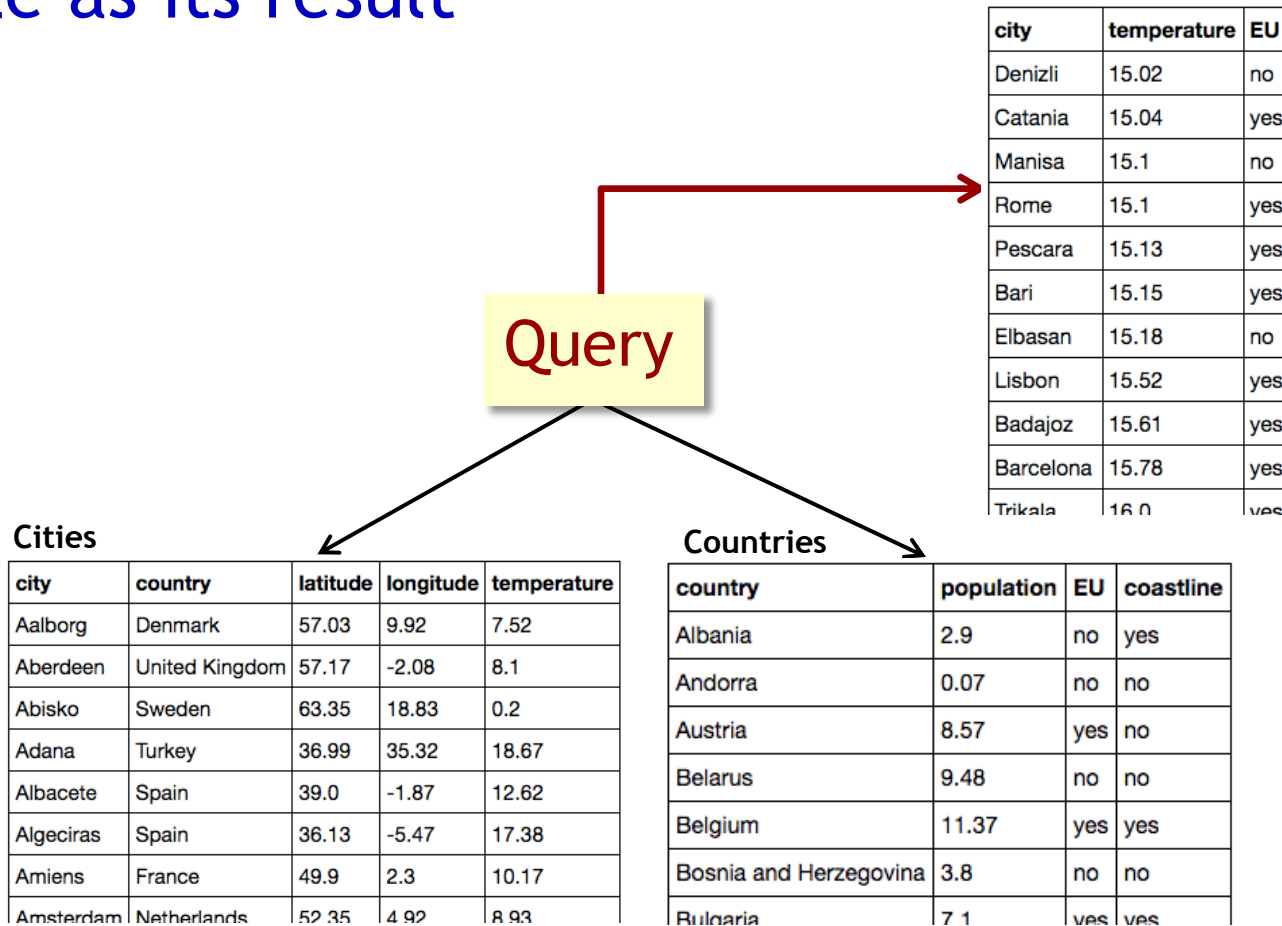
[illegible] as its result

| city | temperature | EU |
|---|---|---|
| Denizli | 15.02 | no |
| Catania | 15.04 | yes |
| Manisa | 15.1 | no |
| Rome | 15.1 | yes |
| Pescara | 15.13 | yes |
| Bari | 15.15 | yes |
| Elbasan | 15.18 | no |
| Lisbon | 15.52 | yes |
| Badajoz | 15.61 | yes |
| Barcelona | 15.78 | yes |
| Trikala | 16.0 | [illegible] |

Query

Cities

| city | country | latitude | longitude | temperature |
|---|---|---|---|---|
| Aalborg | Denmark | 57.03 | 9.92 | 7.52 |
| Aberdeen | United Kingdom | 57.17 | -2.08 | 8.1 |
| Abisko | Sweden | 63.35 | 18.83 | 0.2 |
| Adana | Turkey | 36.99 | 35.32 | 18.67 |
| Albacete | Spain | 39.0 | -1.87 | 12.62 |
| Algeciras | Spain | 36.13 | -5.47 | 17.38 |
| Amiens | France | 49.9 | 2.3 | 10.17 |
| Amsterdam | Netherlands | 52.35 | 4.92 | 8.93 |

Countries

| country | population | EU | coastline |
|---|---|---|---|
| Albania | 2.9 | no | yes |
| Andorra | 0.07 | no | no |
| Austria | 8.57 | yes | no |
| Belarus | 9.48 | no | no |
| Belgium | 11.37 | yes | yes |
| Bosnia and Herzegovina | 3.8 | no | no |
| Bulgaria | 7.1 | yes | yes |